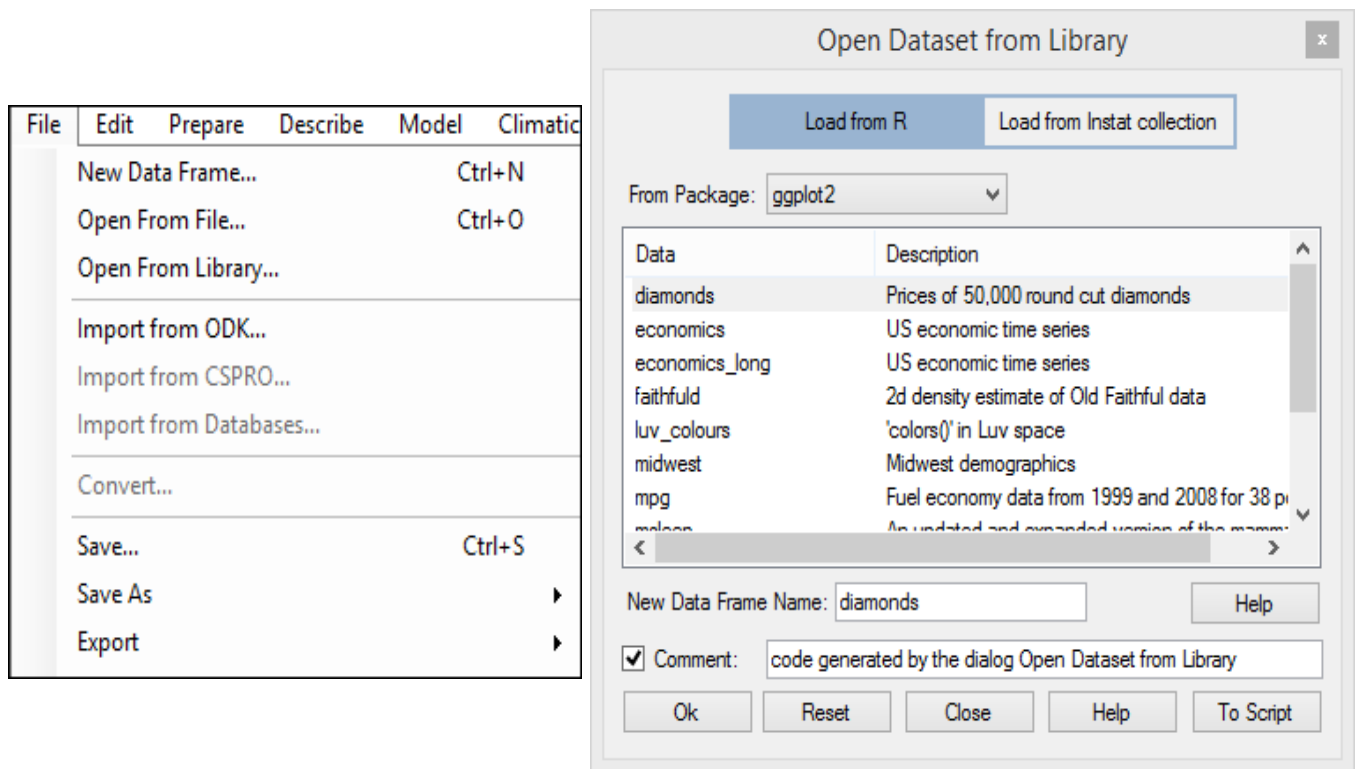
File | Edit | Prepare | Describe | Model | Climatic

New Data Frame... Ctrl+N
Open From File... Ctrl+O
Open From Library...
Import from ODK...
Import from CSPRO...
Import from Databases...
Convert...
Save... Ctrl+S
Save As
Export

Open Dataset from Library

x

Load from R | Load from Instat collection

From Package: ggplot2

| Data | Description |
|---|---|
| diamonds | Prices of 50,000 round cut diamonds |
| economics | US economic time series |
| economics_long | US economic time series |
| faithfuld | 2d density estimate of Old Faithful data |
| luv_colours | 'colors()' in Luv space |
| midwest | Midwest demographics |
| mpg | Fuel economy data from 1999 and 2008 for 38 p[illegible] |
| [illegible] | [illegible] |

New Data Frame Name: diamonds

Help

Comment: code generated by the dialog Open Dataset from Library

Ok | Reset | Close | Help | To Script